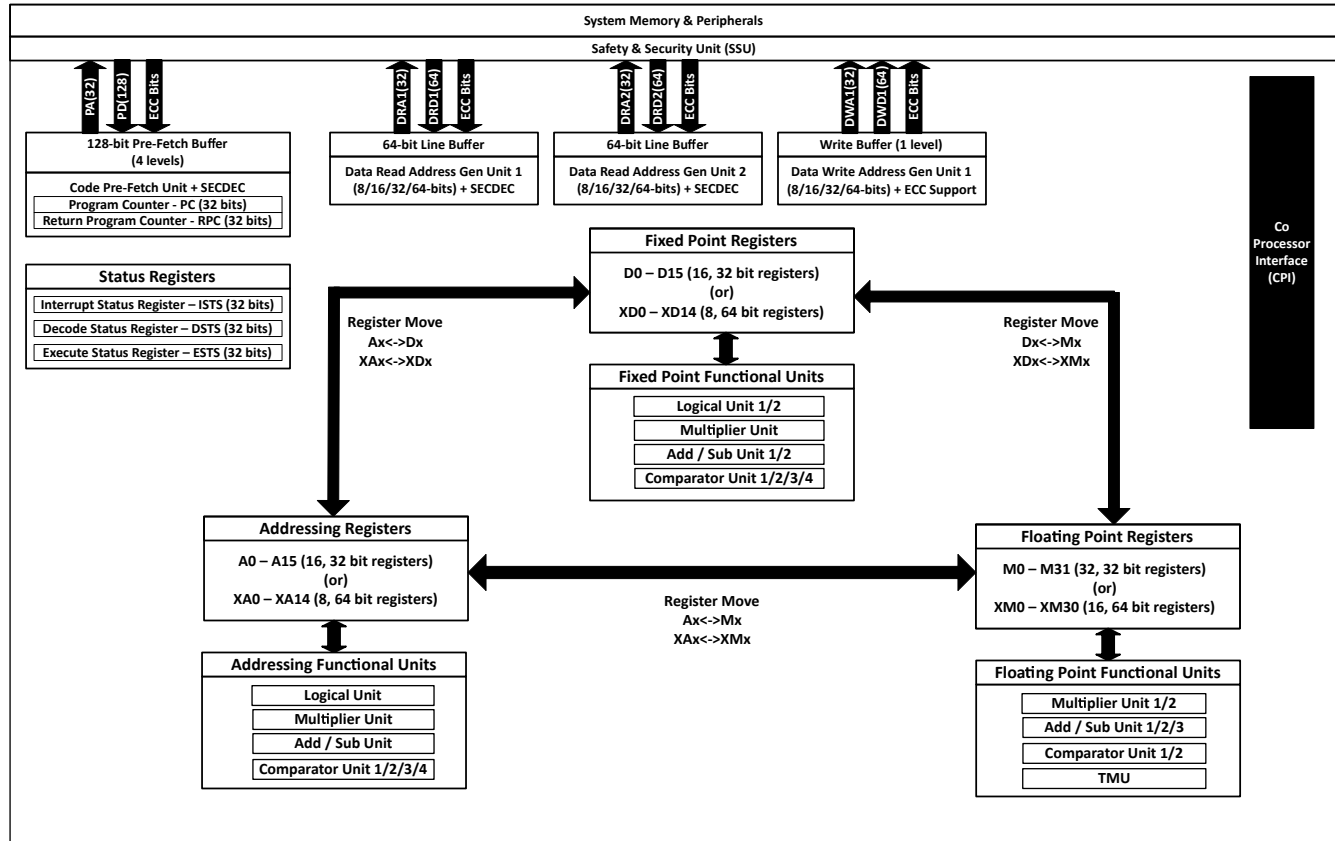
System Memory & Peripherals

Safety & Security Unit (SSU)

PA(32)
PD(128)
ECC Bits

DRA1(32)
DRD1(64)
ECC Bits

DRA2(32)
DRD2(64)
ECC Bits

DWA1(32)
DWD1(64)
ECC Bits

128-bit Pre-Fetch Buffer (4 levels)

Code Pre-Fetch Unit + SECDEC
Program Counter - PC (32 bits)
Return Program Counter - RPC (32 bits)

64-bit Line Buffer

Data Read Address Gen Unit 1 (8/16/32/64-bits) + SECDEC

64-bit Line Buffer

Data Read Address Gen Unit 2 (8/16/32/64-bits) + SECDEC

Write Buffer (1 level)

Data Write Address Gen Unit 1 (8/16/32/64-bits) + ECC Support

Co Processor Interface (CPI)

Status Registers
Interrupt Status Register – ISTS (32 bits)
Decode Status Register – DSTS (32 bits)
Execute Status Register – ESTS (32 bits)

Fixed Point Registers
D0 – D15 (16, 32 bit registers)
(or)
XD0 – XD14 (8, 64 bit registers)

Register Move
Ax<->Dx
XAx<->XDx

Register Move
Dx<->Mx
XDx<->XMx

Fixed Point Functional Units
Logical Unit 1/2
Multiplier Unit
Add / Sub Unit 1/2
Comparator Unit 1/2/3/4

Addressing Registers
A0 – A15 (16, 32 bit registers)
(or)
XA0 – XA14 (8, 64 bit registers)

Register Move
Ax<->Mx
XAx<->XMx

Floating Point Registers
M0 – M31 (32, 32 bit registers)
(or)
XM0 – XM30 (16, 64 bit registers)

Addressing Functional Units
Logical Unit
Multiplier Unit
Add / Sub Unit
Comparator Unit 1/2/3/4

Floating Point Functional Units
Multiplier Unit 1/2
Add / Sub Unit 1/2/3
Comparator Unit 1/2
TMU